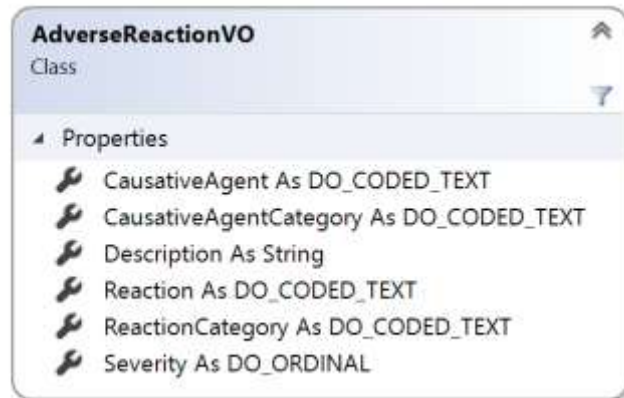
AdverseReactionVO
Class

Properties

CausativeAgent As DO_CODED_TEXT
CausativeAgentCategory As DO_CODED_TEXT
Description As String
Reaction As DO_CODED_TEXT
ReactionCategory As DO_CODED_TEXT
Severity As DO_ORDINAL